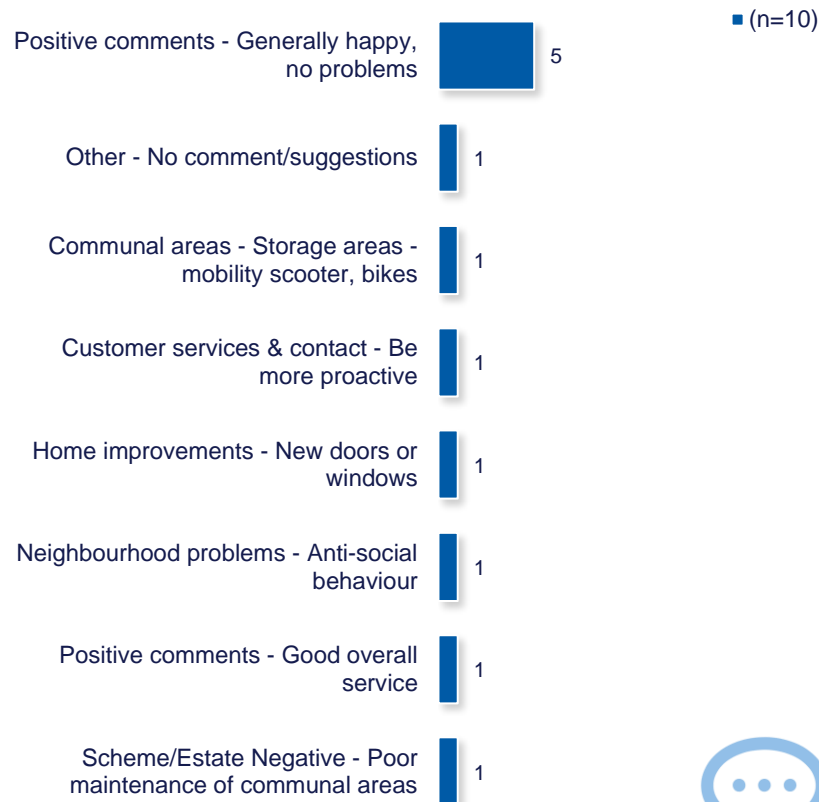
(n=10)

Positive comments - Generally happy, no problems 5

Other - No comment/suggestions 1

Communal areas - Storage areas - mobility scooter, bikes 1

Customer services & contact - Be more proactive 1

Home improvements - New doors or windows 1

Neighbourhood problems - Anti-social behaviour 1

Positive comments - Good overall service 1

Scheme/Estate Negative - Poor maintenance of communal areas 1